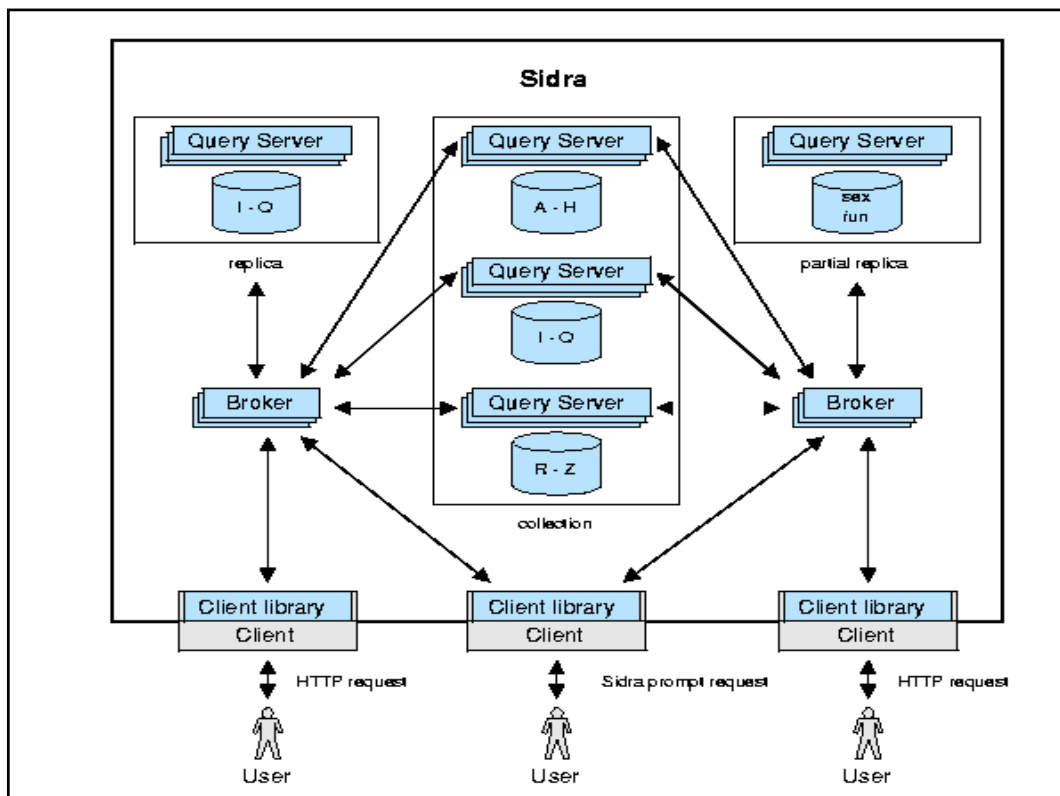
Sidra

Query Server

I - Q

replica

Query Server

A - H

Query Server

I - Q

Query Server

R - Z

collection

Query Server

sex
fun

partial replica

Broker

Broker

Client library
Client

Client library
Client

Client library
Client

HTTP request

Sidra prompt request

HTTP request

User

User

User